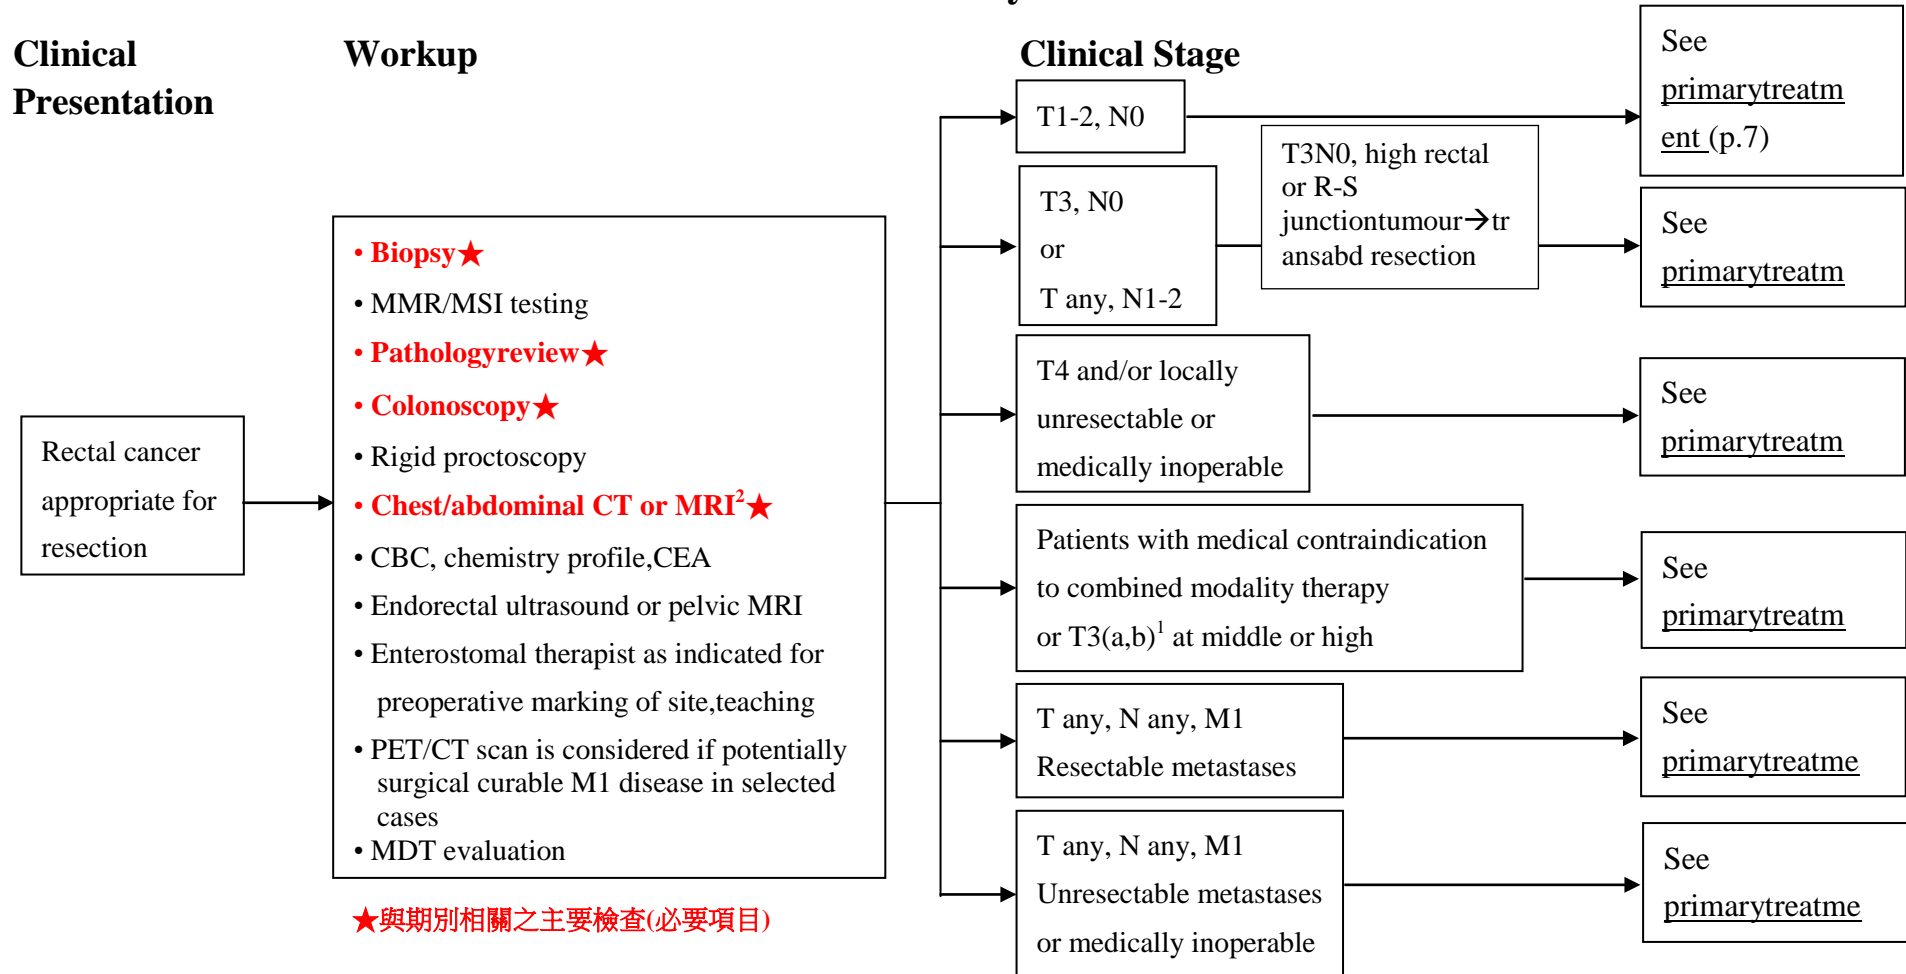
Clinical Presentation

Workup

Clinical Stage

Rectal cancer appropriate for resection

• Biopsy★
• MMR/MSI testing
• Pathologyreview★
• Colonoscopy★
• Rigid proctoscopy
• Chest/abdominal CT or MRI$^2$★
• CBC, chemistry profile,CEA
• Endorectal ultrasound or pelvic MRI
• Enterostomal therapist as indicated for preoperative marking of site,teaching
• PET/CT scan is considered if potentially surgical curable M1 disease in selected cases
• MDT evaluation

★與期別相關之主要檢查(必要項目)

T1-2, N0

See primarytreatment (p.7)

T3, N0 or T any, N1-2

T3N0, high rectal or R-S junctiontumour→transabd resection

See primarytreatm

T4 and/or locally unresectable or medically inoperable

See primarytreatm

Patients with medical contraindication to combined modality therapy or T3(a,b)$^1$ at middle or high

See primarytreatm

T any, N any, M1 Resectable metastases

See primarytreatme

T any, N any, M1 Unresectable metastases or medically inoperable

See primarytreatme